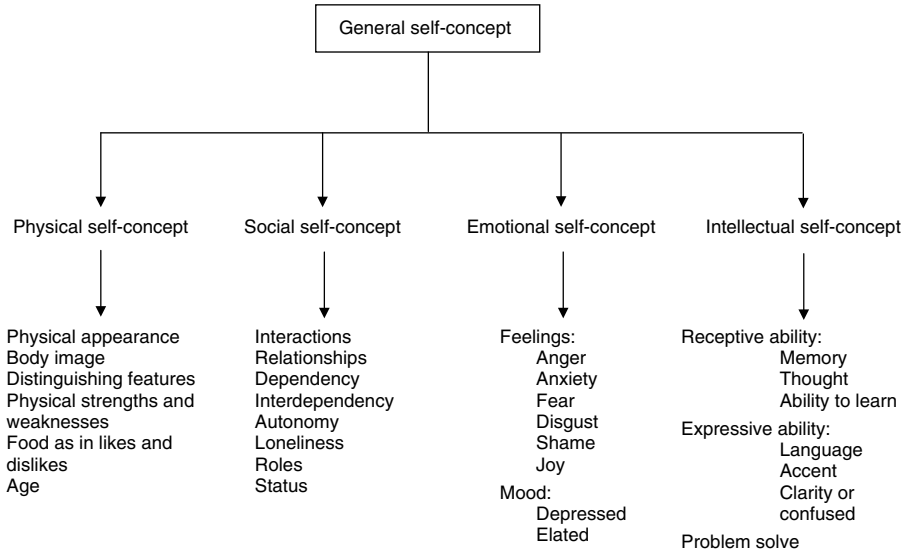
General self-concept

Physical self-concept

Physical appearance
Body image
Distinguishing features
Physical strengths and weaknesses
Food as in likes and dislikes
Age

Social self-concept

Interactions
Relationships
Dependency
Interdependency
Autonomy
Loneliness
Roles
Status

Emotional self-concept

Feelings:
Anger
Anxiety
Fear
Disgust
Shame
Joy
Mood:
Depressed
Elated

Intellectual self-concept

Receptive ability:
Memory
Thought
Ability to learn
Expressive ability:
Language
Accent
Clarity or confused
Problem solve